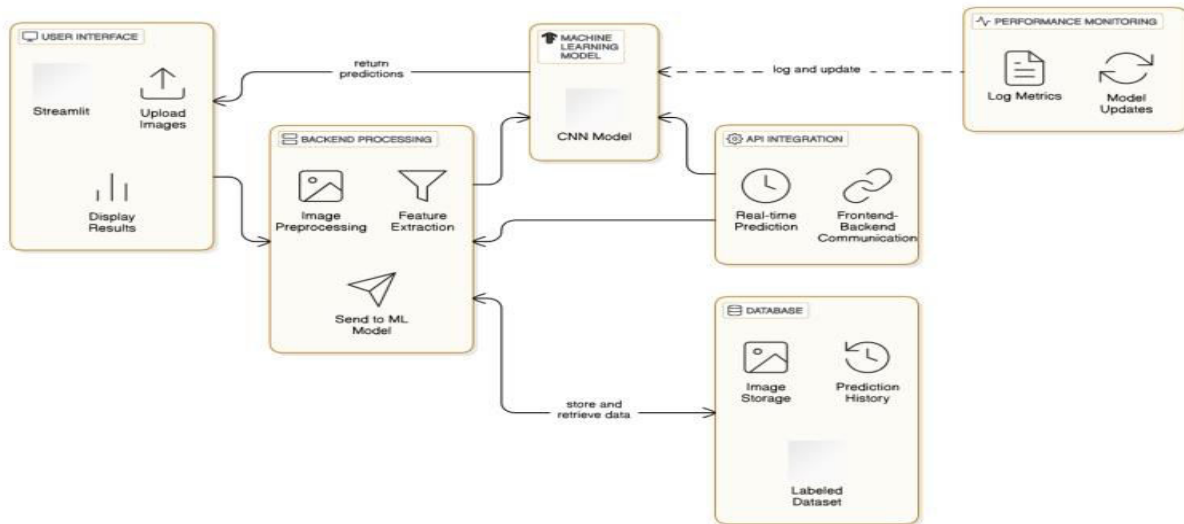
USER INTERFACE

Streamlit

Upload Images

Display Results

return predictions

MACHINE LEARNING MODEL

CNN Model

log and update

PERFORMANCE MONITORING

Log Metrics

Model Updates

BACKEND PROCESSING

Image Preprocessing

Feature Extraction

Send to ML Model

API INTEGRATION

Real-time Prediction

Frontend-Backend Communication

DATABASE

Image Storage

Prediction History

Labeled Dataset

store and retrieve data